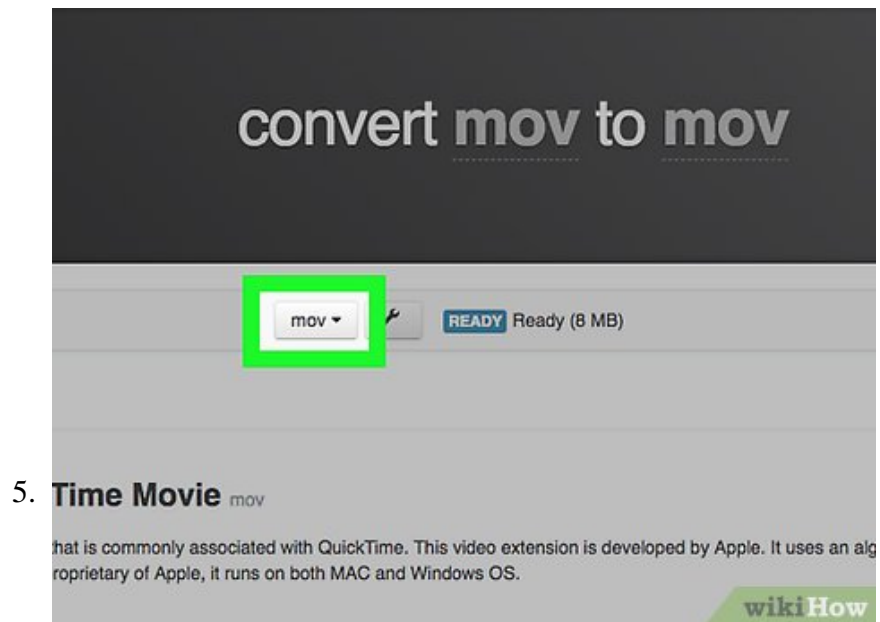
convert mov to mov

mov ▾

READY Ready (8 MB)

5. Time Movie mov

hat is commonly associated with QuickTime. This video extension is developed by Apple. It uses an alg roprietary of Apple, it runs on both MAC and Windows OS.

wikiHow